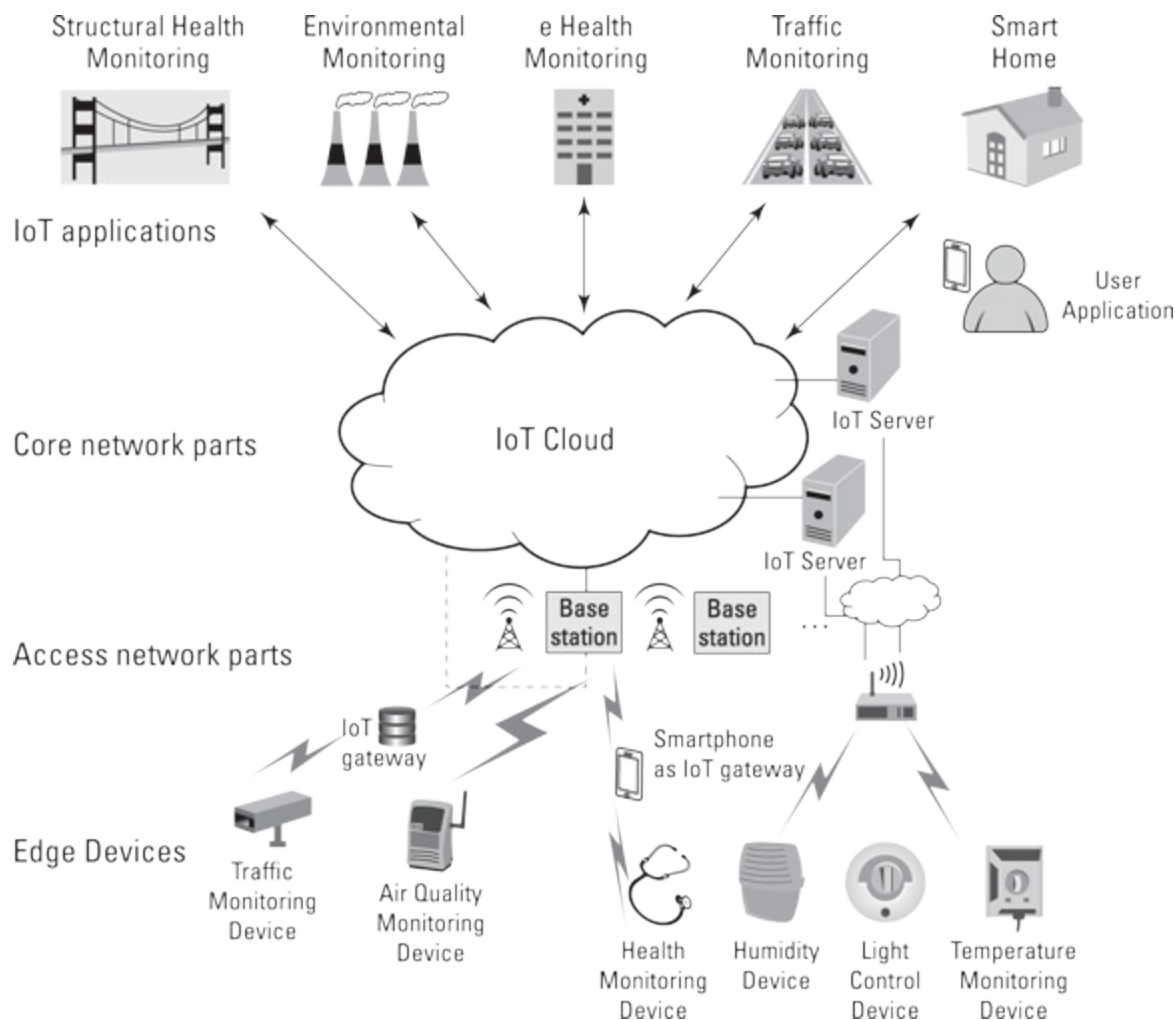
Structural Health Monitoring

Environmental Monitoring

e Health Monitoring

Traffic Monitoring

Smart Home

IoT applications

User Application

IoT Server

Core network parts

IoT Cloud

IoT Server

Base station

Base station

...

Access network parts

IoT gateway

Smartphone as IoT gateway

Edge Devices

Traffic Monitoring Device

Air Quality Monitoring Device

Health Monitoring Device

Humidity Device

Light Control Device

Temperature Monitoring Device